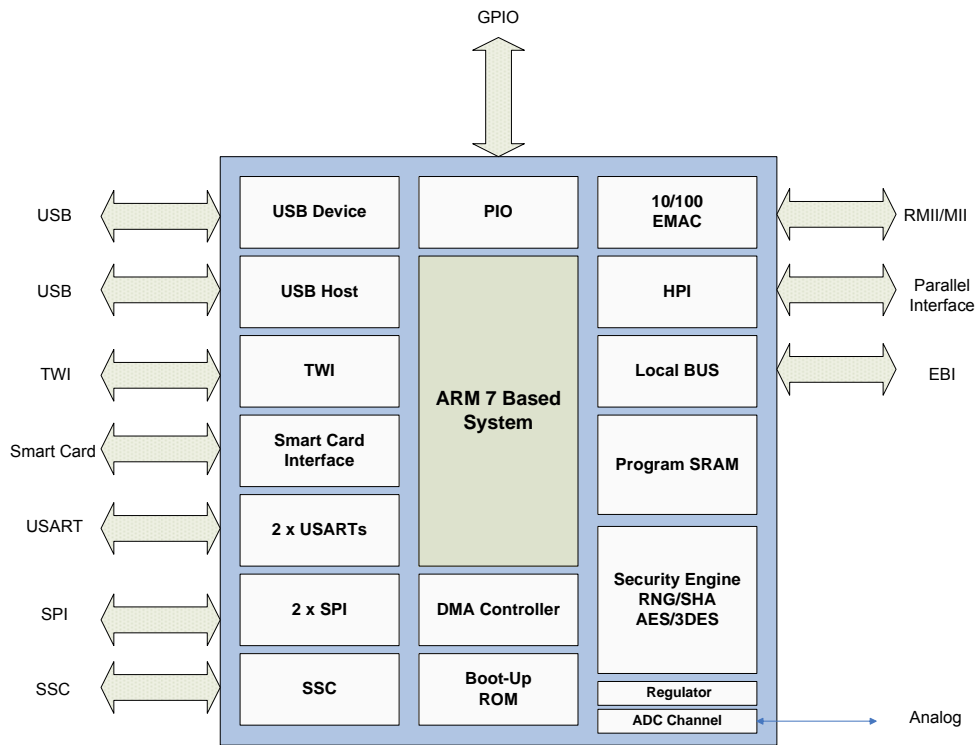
GPIO

USB
USB Device
PIO
10/100 EMAC
RMII/MII

USB
USB Host
HPI
Parallel Interface

TWI
TWI
ARM 7 Based System
Local BUS
EBI

Smart Card
Smart Card Interface
Program SRAM

USART
2 x USARTs

SPI
2 x SPI
DMA Controller
Security Engine RNG/SHA AES/3DES

SSC
SSC
Boot-Up ROM
Regulator
ADC Channel
Analog